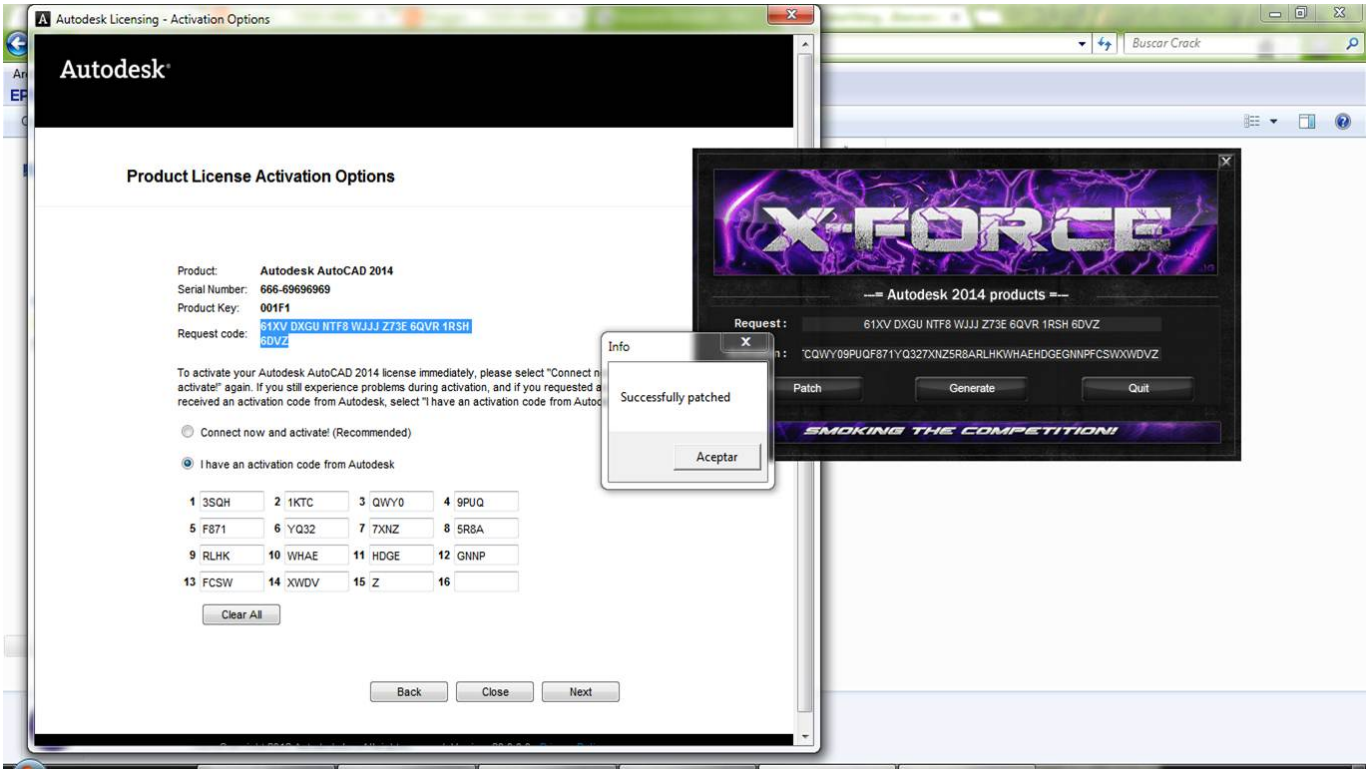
Autodesk Licensing - Activation Options

Buscar Crack

Autodesk

Product License Activation Options

Product: Autodesk AutoCAD 2014
Serial Number: 666-69696969
Product Key: 001F1
Request code: 61XV DXGU NTF8 WJJJ Z73E 6QVR 1RSH 6DVZ

To activate your Autodesk AutoCAD 2014 license immediately, please select "Connect n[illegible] activate!" again. If you still experience problems during activation, and if you requested a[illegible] received an activation code from Autodesk, select "I have an activation code from Autoc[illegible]

Connect now and activate! (Recommended)

I have an activation code from Autodesk

| 1 | 3SQH | 2 | 1KTC | 3 | QWY0 | 4 | 9PUQ |
|---|---|---|---|---|---|---|---|
| 5 | F871 | 6 | YQ32 | 7 | 7XNZ | 8 | 5R8A |
| 9 | RLHK | 10 | WHAE | 11 | HDGE | 12 | GNNP |
| 13 | FCSW | 14 | XWDV | 15 | Z | 16 | |

Clear All

Back Close Next

Info

Successfully patched

Aceptar

X-FORCE

--= Autodesk 2014 products =--

Request : 61XV DXGU NTF8 WJJJ Z73E 6QVR 1RSH 6DVZ

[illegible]n : 'CQWY09PUQF871YQ327XNZ5R8ARLHKWHAEHDGEGNNPFCSWXWDVZ

Patch Generate Quit

SMOKING THE COMPETITION!